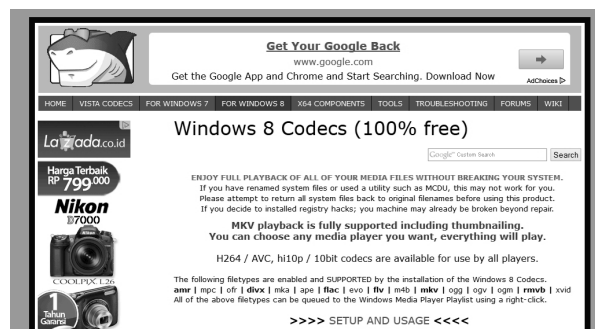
Get Your Google Back
www.google.com
Get the Google App and Chrome and Start Searching. Download Now

AdChoices

HOME | VISTA CODECS | FOR WINDOWS 7 | FOR WINDOWS 8 | X64 COMPONENTS | TOOLS | TROUBLESHOOTING | FORUMS | WIKI

Lazada.co.id

Harga Terbaik RP 799.000

Nikon D7000

COOLPIX L26

1 Tahun Garansi

Windows 8 Codecs (100% free)

Google™ Custom Search

Search

ENJOY FULL PLAYBACK OF ALL OF YOUR MEDIA FILES WITHOUT BREAKING YOUR SYSTEM.
If you have renamed system files or used a utility such as MCDU, this may not work for you.
Please attempt to return all system files back to original filenames before using this product.
If you decide to installed registry hacks; you machine may already be broken beyond repair.

MKV playback is fully supported including thumbnailing.
You can choose any media player you want, everything will play.

H264 / AVC, hi10p / 10bit codecs are available for use by all players.

The following filetypes are enabled and SUPPORTED by the installation of the Windows 8 Codecs.
amr | mpc | ofr | divx | mka | ape | flac | evo | flv | m4b | mkv | ogg | ogv | ogm | rmvb | xvid
All of the above filetypes can be queued to the Windows Media Player Playlist using a right-click.

>>>> SETUP AND USAGE <<<<